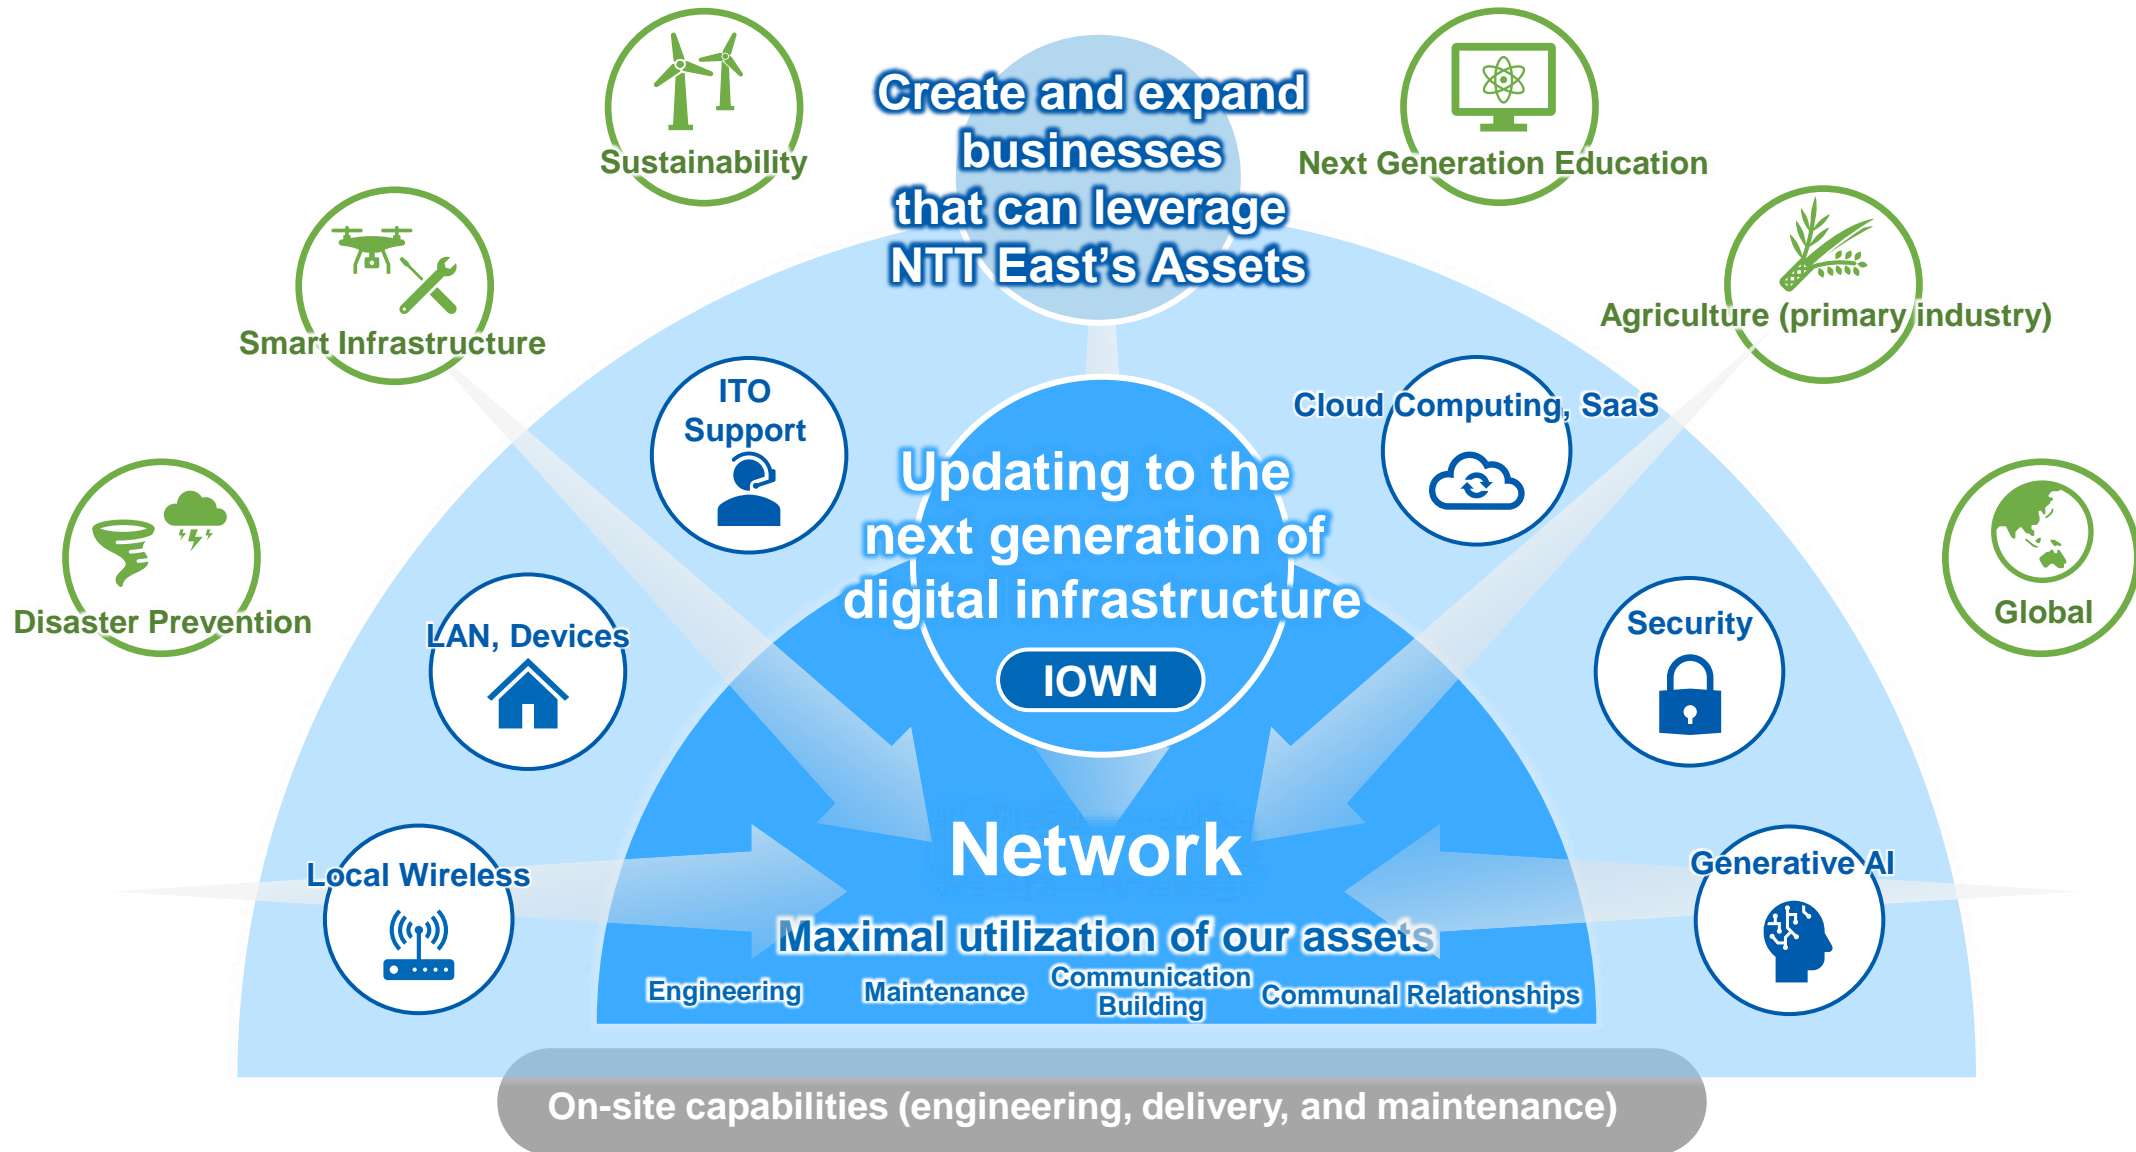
Create and expand businesses that can leverage NTT East's Assets

Sustainability

Next Generation Education

Smart Infrastructure

Agriculture (primary industry)

ITO Support

Cloud Computing, SaaS

Updating to the next generation of digital infrastructure

IOWN

Disaster Prevention

Global

LAN, Devices

Security

Network

Local Wireless

Generative AI

Maximal utilization of our assets

Engineering

Maintenance

Communication Building

Communal Relationships

On-site capabilities (engineering, delivery, and maintenance)